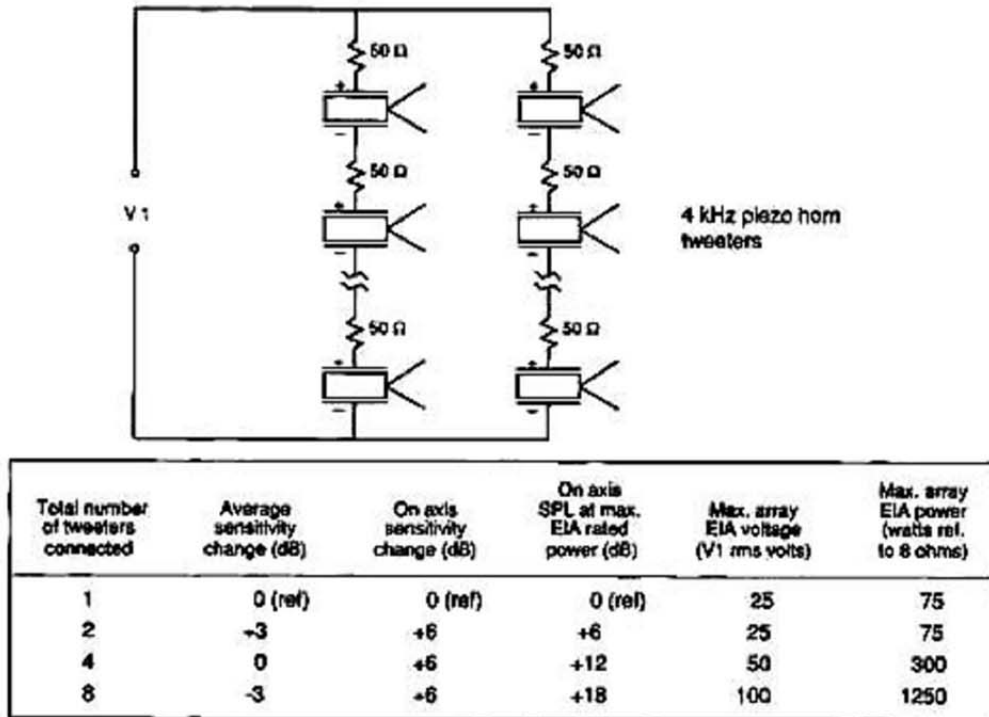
50 Ω
50 Ω
+
−
50 Ω
50 Ω
+
−
50 Ω
50 Ω
+
−
V 1
4 kHz piezo horn tweeters

| Total number of tweeters connected | Average sensitivity change (dB) | On axis sensitivity change (dB) | On axis SPL at max. EIA rated power (dB) | Max. array EIA voltage (V1 rms volts) | Max. array EIA power (watts ref. to 8 ohms) |
|---|---|---|---|---|---|
| 1 | 0 (ref) | 0 (ref) | 0 (ref) | 25 | 75 |
| 2 | -3 | +6 | +6 | 25 | 75 |
| 4 | 0 | +6 | +12 | 50 | 300 |
| 8 | -3 | +6 | +18 | 100 | 1250 |